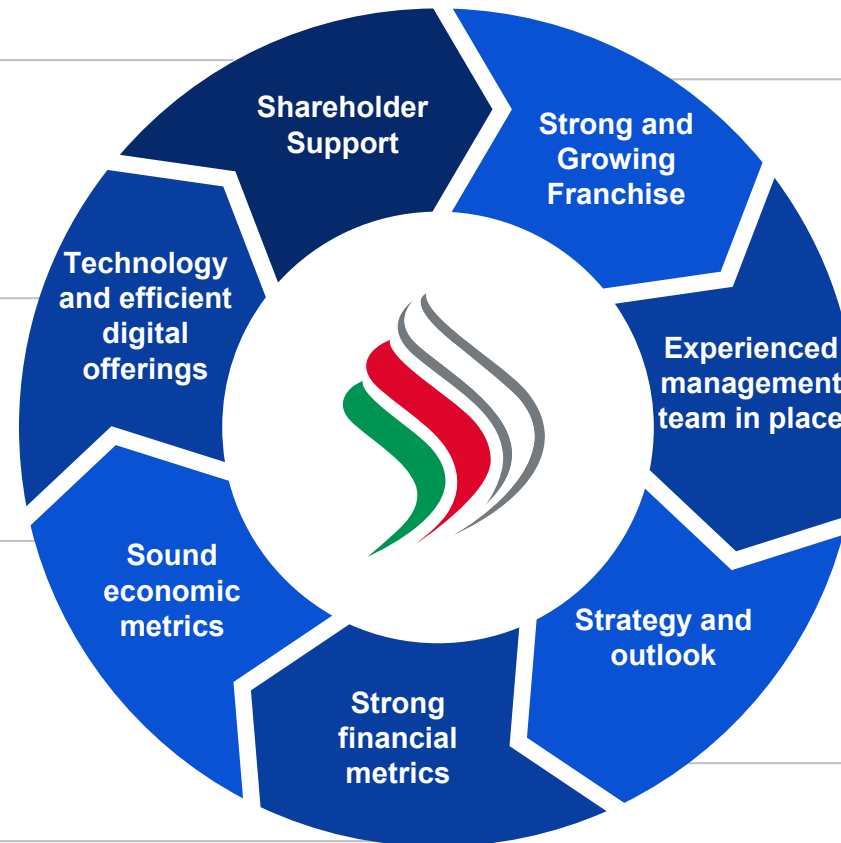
Shareholder Support

Strong and Growing Franchise

Experienced management team in place

Strategy and outlook

Strong financial metrics

Sound economic metrics

Technology and efficient digital offerings